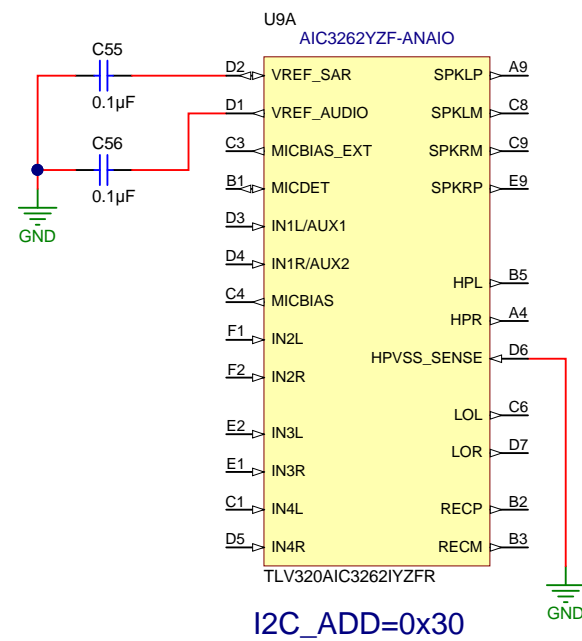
U9A
AIC3262YZF-ANAIO

C55
0.1µF
C56
0.1µF
GND

D2 VREF_SAR
D1 VREF_AUDIO
C3 MICBIAS_EXT
B1 MICDET
D3 IN1L/AUX1
D4 IN1R/AUX2
C4 MICBIAS
F1 IN2L
F2 IN2R
E2 IN3L
E1 IN3R
C1 IN4L
D5 IN4R

SPKLP A9
SPKLM C8
SPKRM C9
SPKRP E9
HPL B5
HPR A4
HPVSS_SENSE D6
LOL C6
LOR D7
RECP B2
RECM B3

TLV320AIC3262IYZFR

GND

I2C_ADD=0x30